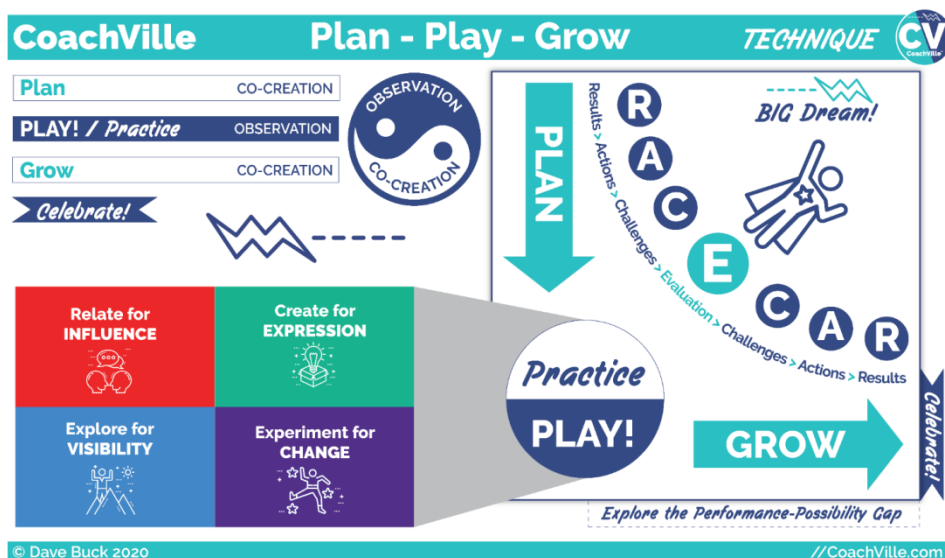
CoachVille Plan - Play - Grow TECHNIQUE CV CoachVille

Plan CO-CREATION

PLAY! / Practice OBSERVATION

Grow CO-CREATION

Celebrate!

OBSERVATION

CO-CREATION

PLAN

Results > Actions > Challenges > Evaluation > Challenges > Actions > Results

R A C E C A R

BIG Dream!

| Relate for INFLUENCE | Create for EXPRESSION |
|---|---|
| Explore for VISIBILITY | Experiment for CHANGE |

Practice

PLAY!

GROW

Celebrate!

Explore the Performance-Possibility Gap

© Dave Buck 2020

//CoachVille.com